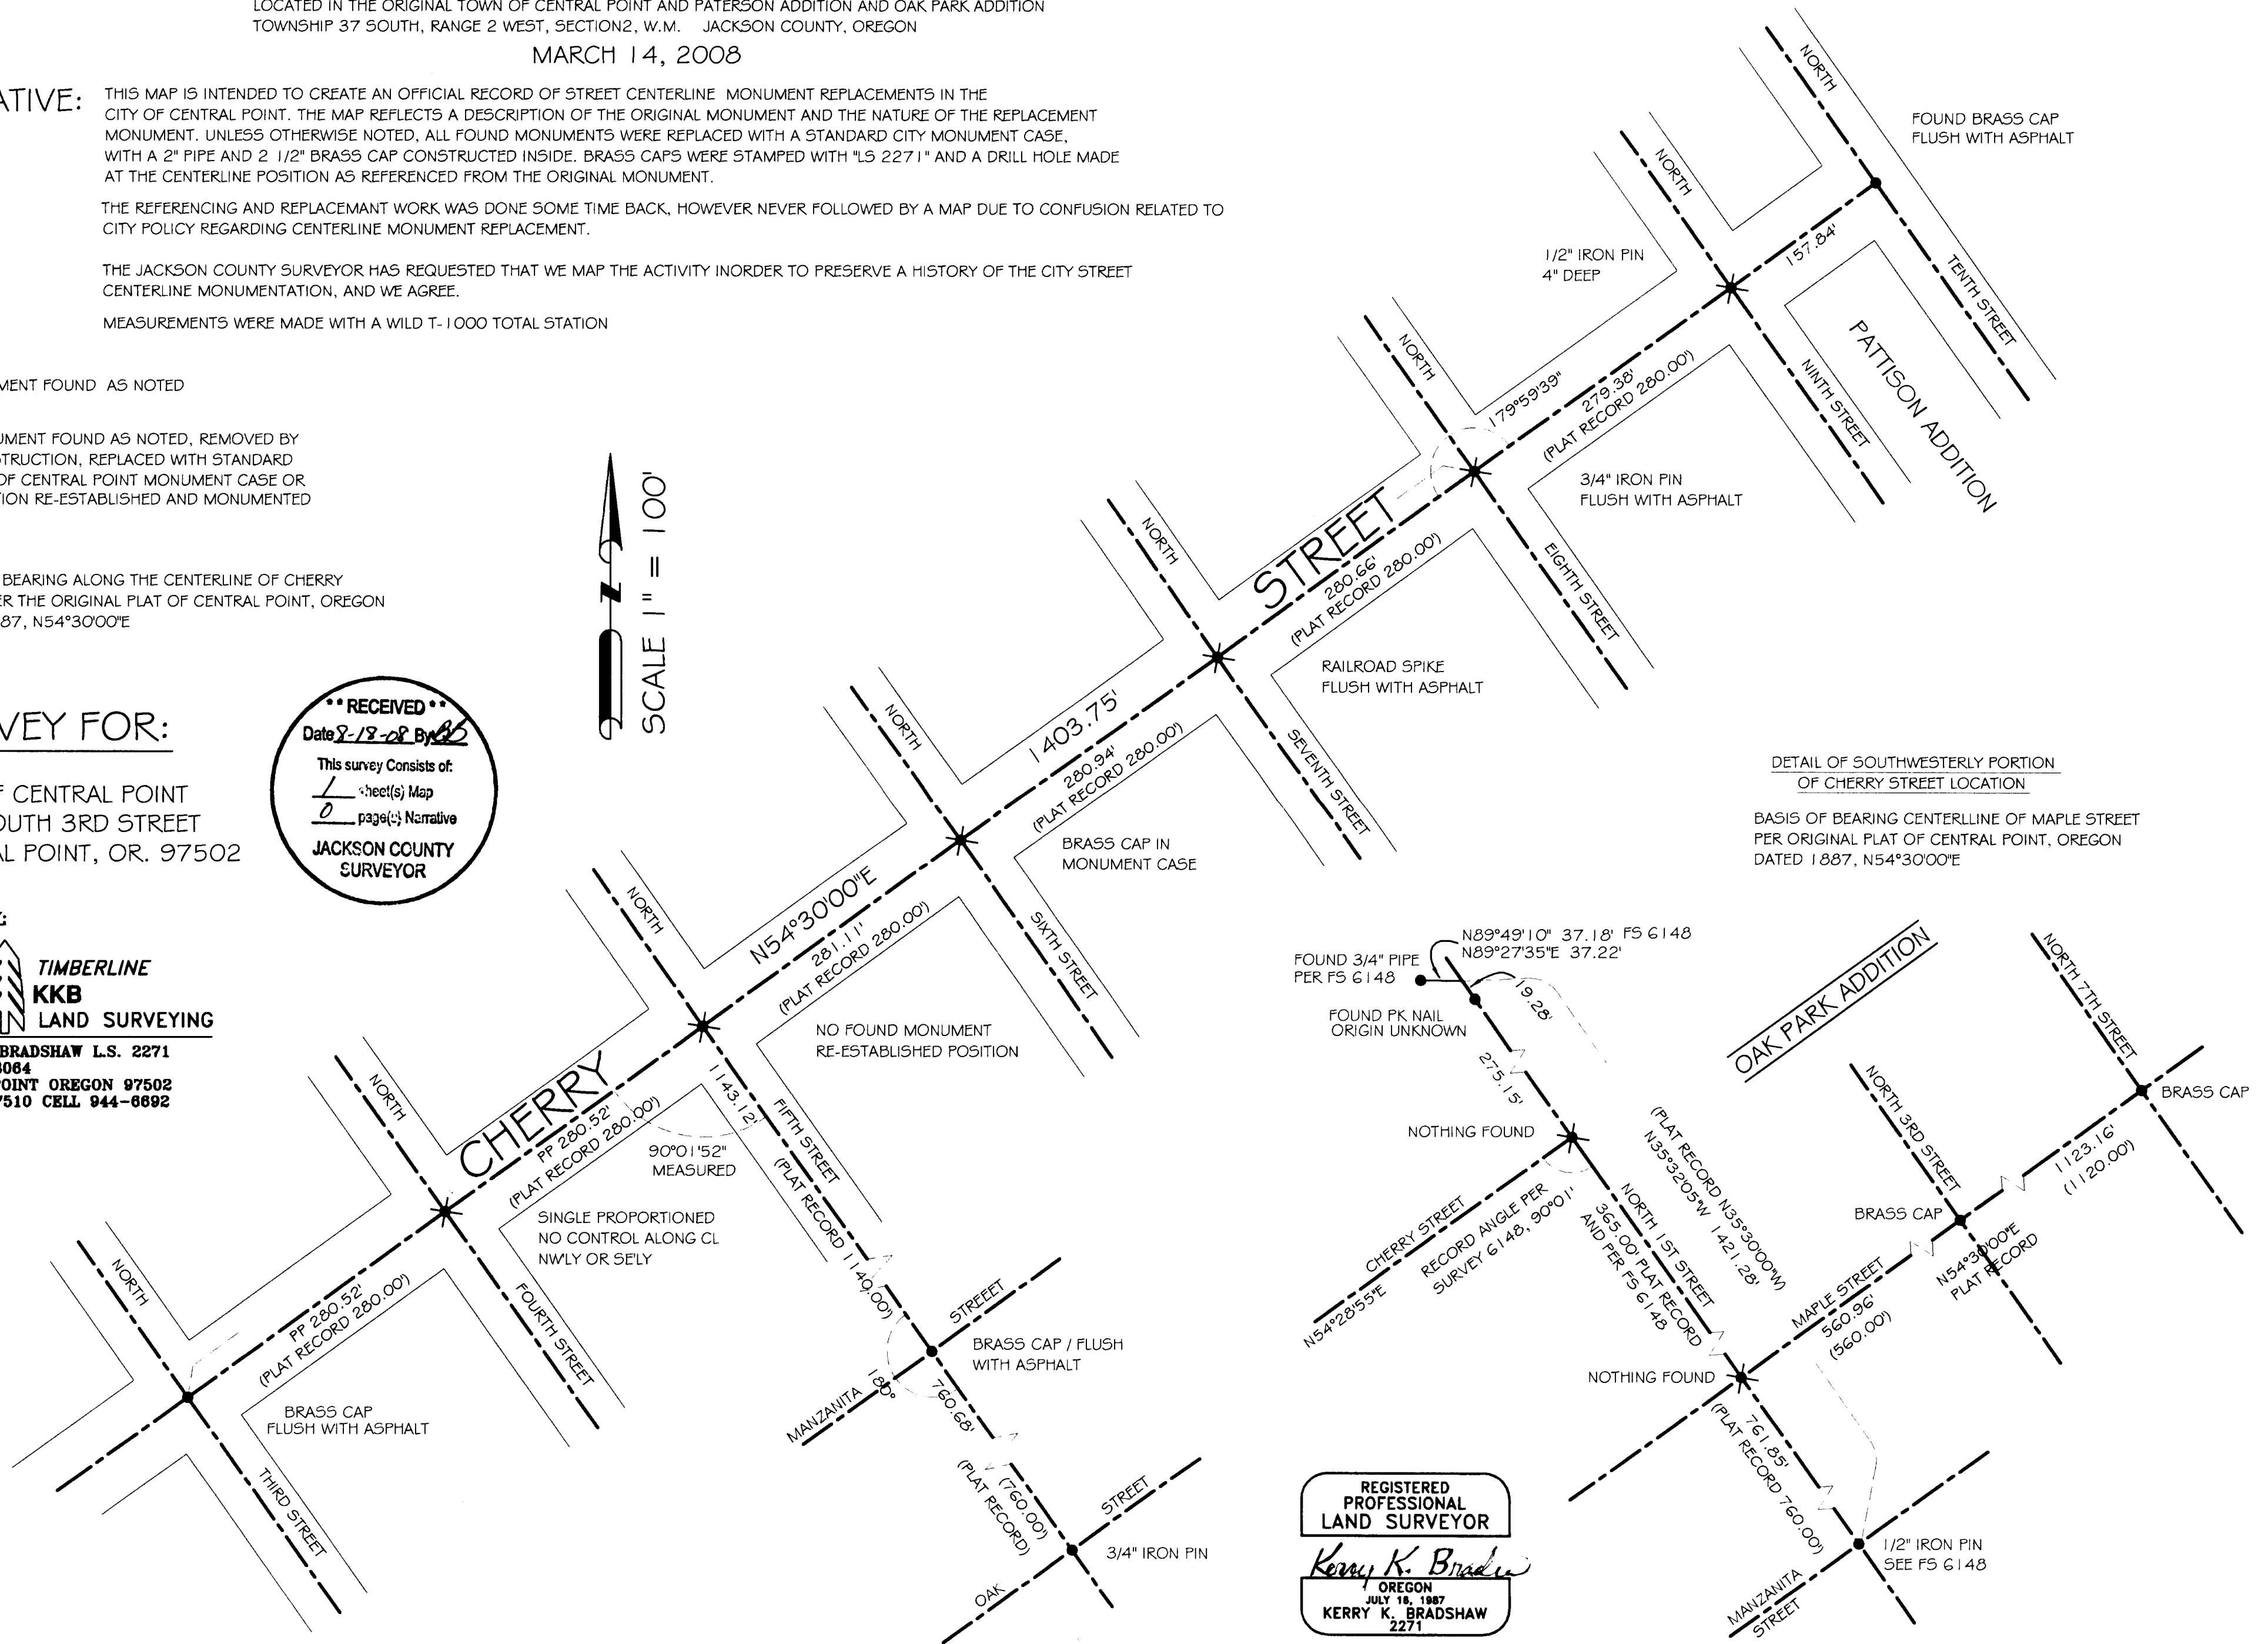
LOCATED IN THE ORIGINAL TOWN OF CENTRAL POINT AND PATERSON ADDITION AND OAK PARK ADDITION
TOWNSHIP 37 SOUTH, RANGE 2 WEST, SECTION2, W.M. JACKSON COUNTY, OREGON

MARCH 14, 2008

ATIVE: THIS MAP IS INTENDED TO CREATE AN OFFICIAL RECORD OF STREET CENTERLINE MONUMENT REPLACEMENTS IN THE CITY OF CENTRAL POINT. THE MAP REFLECTS A DESCRIPTION OF THE ORIGINAL MONUMENT AND THE NATURE OF THE REPLACEMENT MONUMENT. UNLESS OTHERWISE NOTED, ALL FOUND MONUMENTS WERE REPLACED WITH A STANDARD CITY MONUMENT CASE, WITH A 2" PIPE AND 2 1/2" BRASS CAP CONSTRUCTED INSIDE. BRASS CAPS WERE STAMPED WITH "LS 2271" AND A DRILL HOLE MADE AT THE CENTERLINE POSITION AS REFERENCED FROM THE ORIGINAL MONUMENT.

THE REFERENCING AND REPLACEMANT WORK WAS DONE SOME TIME BACK, HOWEVER NEVER FOLLOWED BY A MAP DUE TO CONFUSION RELATED TO CITY POLICY REGARDING CENTERLINE MONUMENT REPLACEMENT.

THE JACKSON COUNTY SURVEYOR HAS REQUESTED THAT WE MAP THE ACTIVITY INORDER TO PRESERVE A HISTORY OF THE CITY STREET CENTERLINE MONUMENTATION, AND WE AGREE.

MEASUREMENTS WERE MADE WITH A WILD T-1000 TOTAL STATION

MENT FOUND AS NOTED

UMENT FOUND AS NOTED, REMOVED BY STRUCTION, REPLACED WITH STANDARD OF CENTRAL POINT MONUMENT CASE OR ION RE-ESTABLISHED AND MONUMENTED

BEARING ALONG THE CENTERLINE OF CHERRY ER THE ORIGINAL PLAT OF CENTRAL POINT, OREGON 87, N54°30'00"E

VEY FOR:

F CENTRAL POINT
OUTH 3RD STREET
L POINT, OR. 97502

TIMBERLINE
KKB
LAND SURVEYING
BRADSHAW L.S. 2271
3064
OINT OREGON 97502
7510 CELL 944-6692

RECEIVED
Date 8-18-08 By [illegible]
This survey Consists of:
1 sheet(s) Map
0 page(s) Narrative
JACKSON COUNTY SURVEYOR

N
SCALE 1" = 100'

NORTH
FOUND BRASS CAP FLUSH WITH ASPHALT
NORTH
157.84'
TENTH STREET
1/2" IRON PIN 4" DEEP
PATTISON ADDITION
NORTH
NINTH STREET
179°59'39"
279.38' (PLAT RECORD 280.00')
3/4" IRON PIN FLUSH WITH ASPHALT
NORTH
STREET
EIGHTH STREET
280.66' (PLAT RECORD 280.00')
RAILROAD SPIKE FLUSH WITH ASPHALT
NORTH
1403.75'
280.94' (PLAT RECORD 280.00')
SEVENTH STREET
BRASS CAP IN MONUMENT CASE
NORTH
N54°30'00"E
281.11' (PLAT RECORD 280.00')
SIXTH STREET
NO FOUND MONUMENT RE-ESTABLISHED POSITION
NORTH
CHERRY
PP 280.52' (PLAT RECORD 280.00')
1143.12'
90°01'52" MEASURED
FIFTH STREET
(PLAT RECORD 1140.00')
SINGLE PROPORTIONED NO CONTROL ALONG CL NW'LY OR SE'LY
NORTH
PP 280.52' (PLAT RECORD 280.00')
FOURTH STREET
BRASS CAP FLUSH WITH ASPHALT
THIRD STREET
STREET
BRASS CAP / FLUSH WITH ASPHALT
MANZANITA
180°
760.68'
(760.00') (PLAT RECORD)
STREET
3/4" IRON PIN
OAK

DETAIL OF SOUTHWESTERLY PORTION OF CHERRY STREET LOCATION
BASIS OF BEARING CENTERLLINE OF MAPLE STREET PER ORIGINAL PLAT OF CENTRAL POINT, OREGON DATED 1887, N54°30'00"E

N89°49'10" 37.18' FS 6148
N89°27'35"E 37.22'
FOUND 3/4" PIPE PER FS 6148
19.28'
FOUND PK NAIL ORIGIN UNKNOWN
275.15'
NOTHING FOUND
(PLAT RECORD N35°30'00"W)
N35°32'05"W 1421.28'
CHERRY STREET
N54°28'55"E
RECORD ANGLE PER SURVEY 6148, 90°01'
365.00' PLAT RECORD AND PER FS 6148
NORTH 1ST STREET
OAK PARK ADDITION
NORTH 7TH STREET
BRASS CAP
NORTH 3RD STREET
1123.16' (1120.00')
BRASS CAP
N54°30'00"E PLAT RECORD
MAPLE STREET
560.96' (560.00')
NOTHING FOUND
761.85' (PLAT RECORD 760.00')
1/2" IRON PIN SEE FS 6148
MANZANITA STREET

REGISTERED PROFESSIONAL LAND SURVEYOR
Kerry K. Bradshaw
OREGON
JULY 18, 1987
KERRY K. BRADSHAW
2271